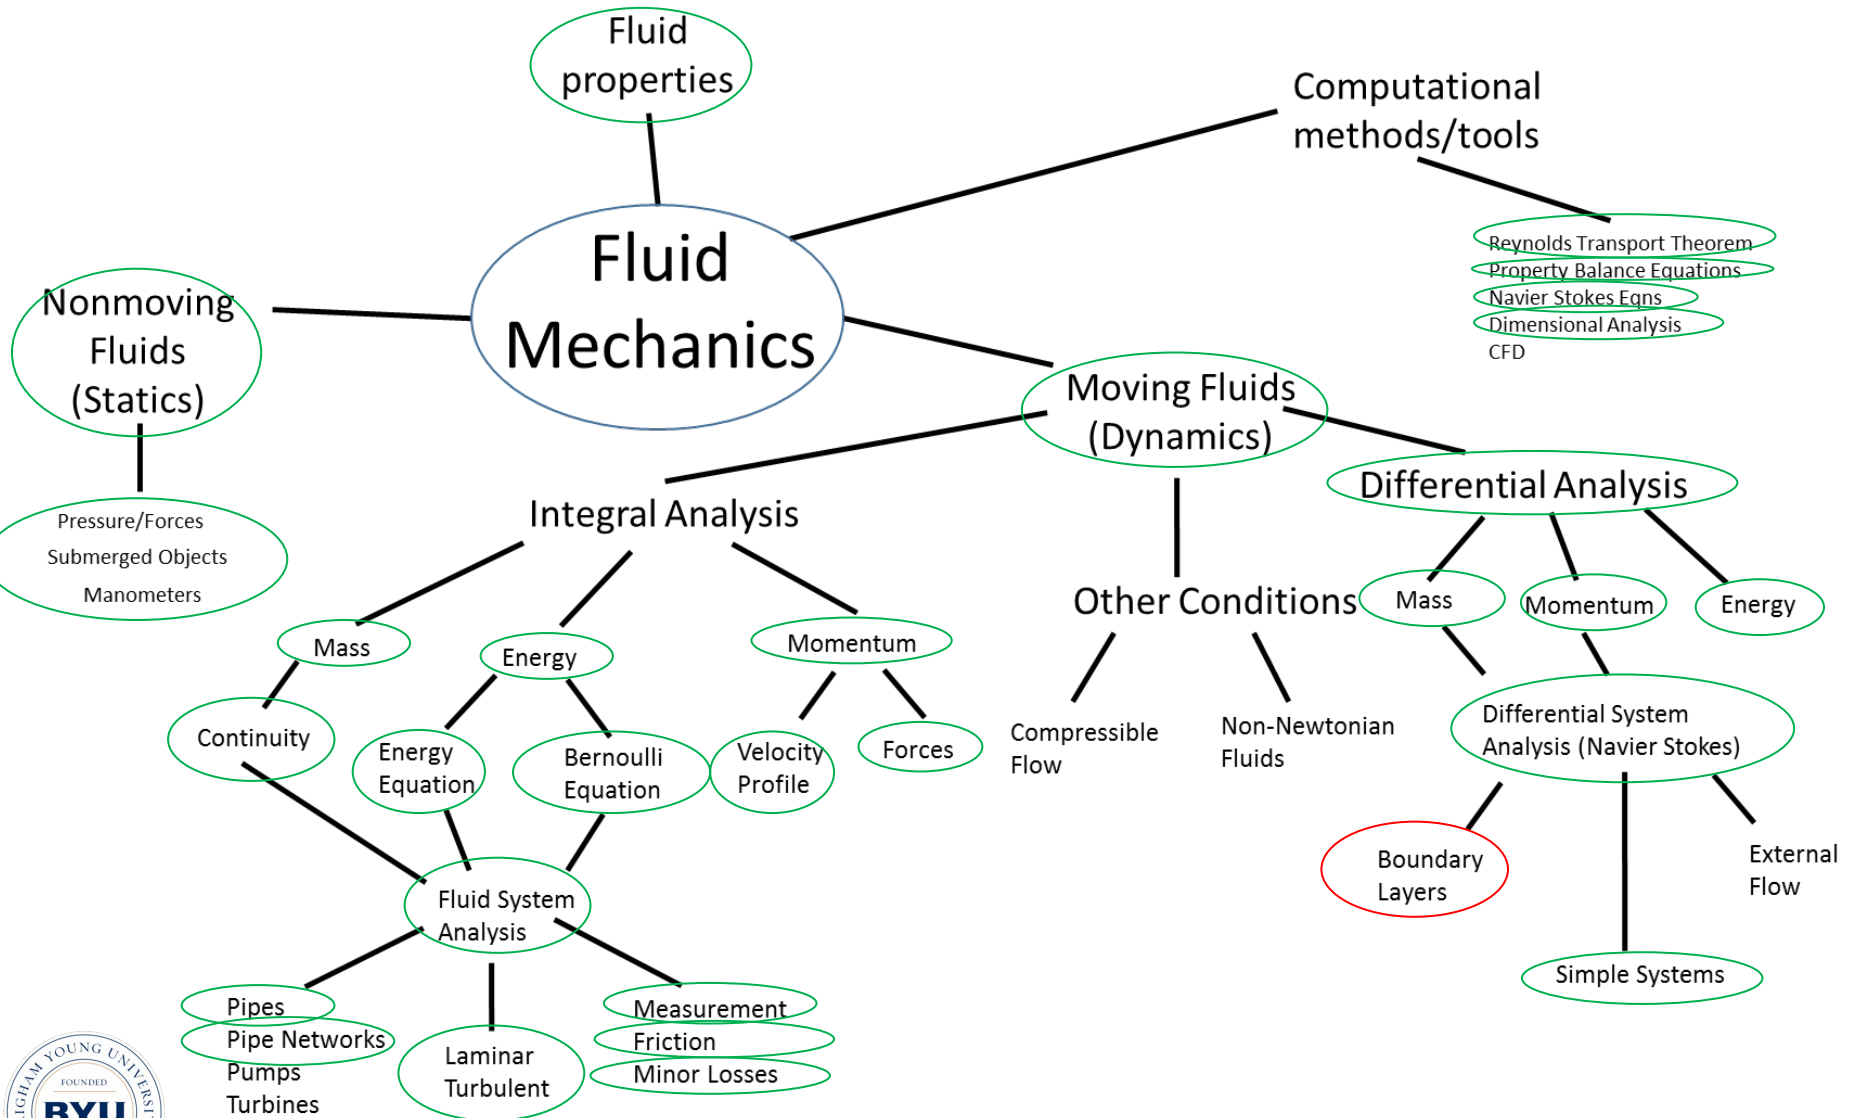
Fluid properties

Computational methods/tools

Reynolds Transport Theorem
Property Balance Equations
Navier Stokes Eqns
Dimensional Analysis
CFD

Fluid Mechanics

Nonmoving Fluids (Statics)

Pressure/Forces
Submerged Objects
Manometers

Moving Fluids (Dynamics)

Integral Analysis

Differential Analysis

Other Conditions

Mass

Energy

Momentum

Continuity

Energy Equation

Bernoulli Equation

Velocity Profile

Forces

Compressible Flow

Non-Newtonian Fluids

Mass

Momentum

Energy

Differential System Analysis (Navier Stokes)

Boundary Layers

External Flow

Simple Systems

Fluid System Analysis

Pipes
Pipe Networks
Pumps
Turbines

Laminar
Turbulent

Measurement
Friction
Minor Losses

YOUNG UNIVERSITY
FOUNDED
BYU